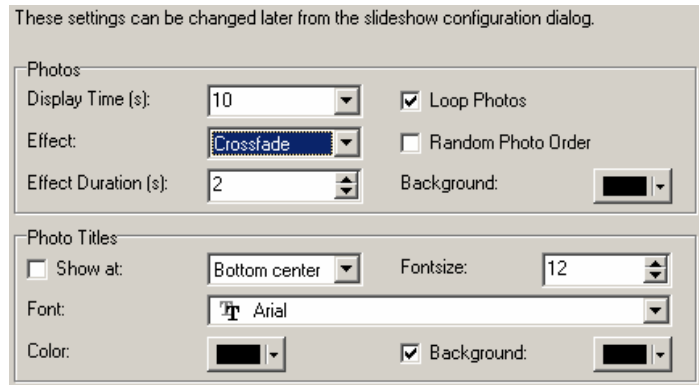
These settings can be changed later from the slideshow configuration dialog.

Photos

Display Time (s): 10

Loop Photos

Effect: Crossfade

Random Photo Order

Effect Duration (s): 2

Background:

Photo Titles

Show at: Bottom center

Fontsize: 12

Font: Arial

Color:

Background: